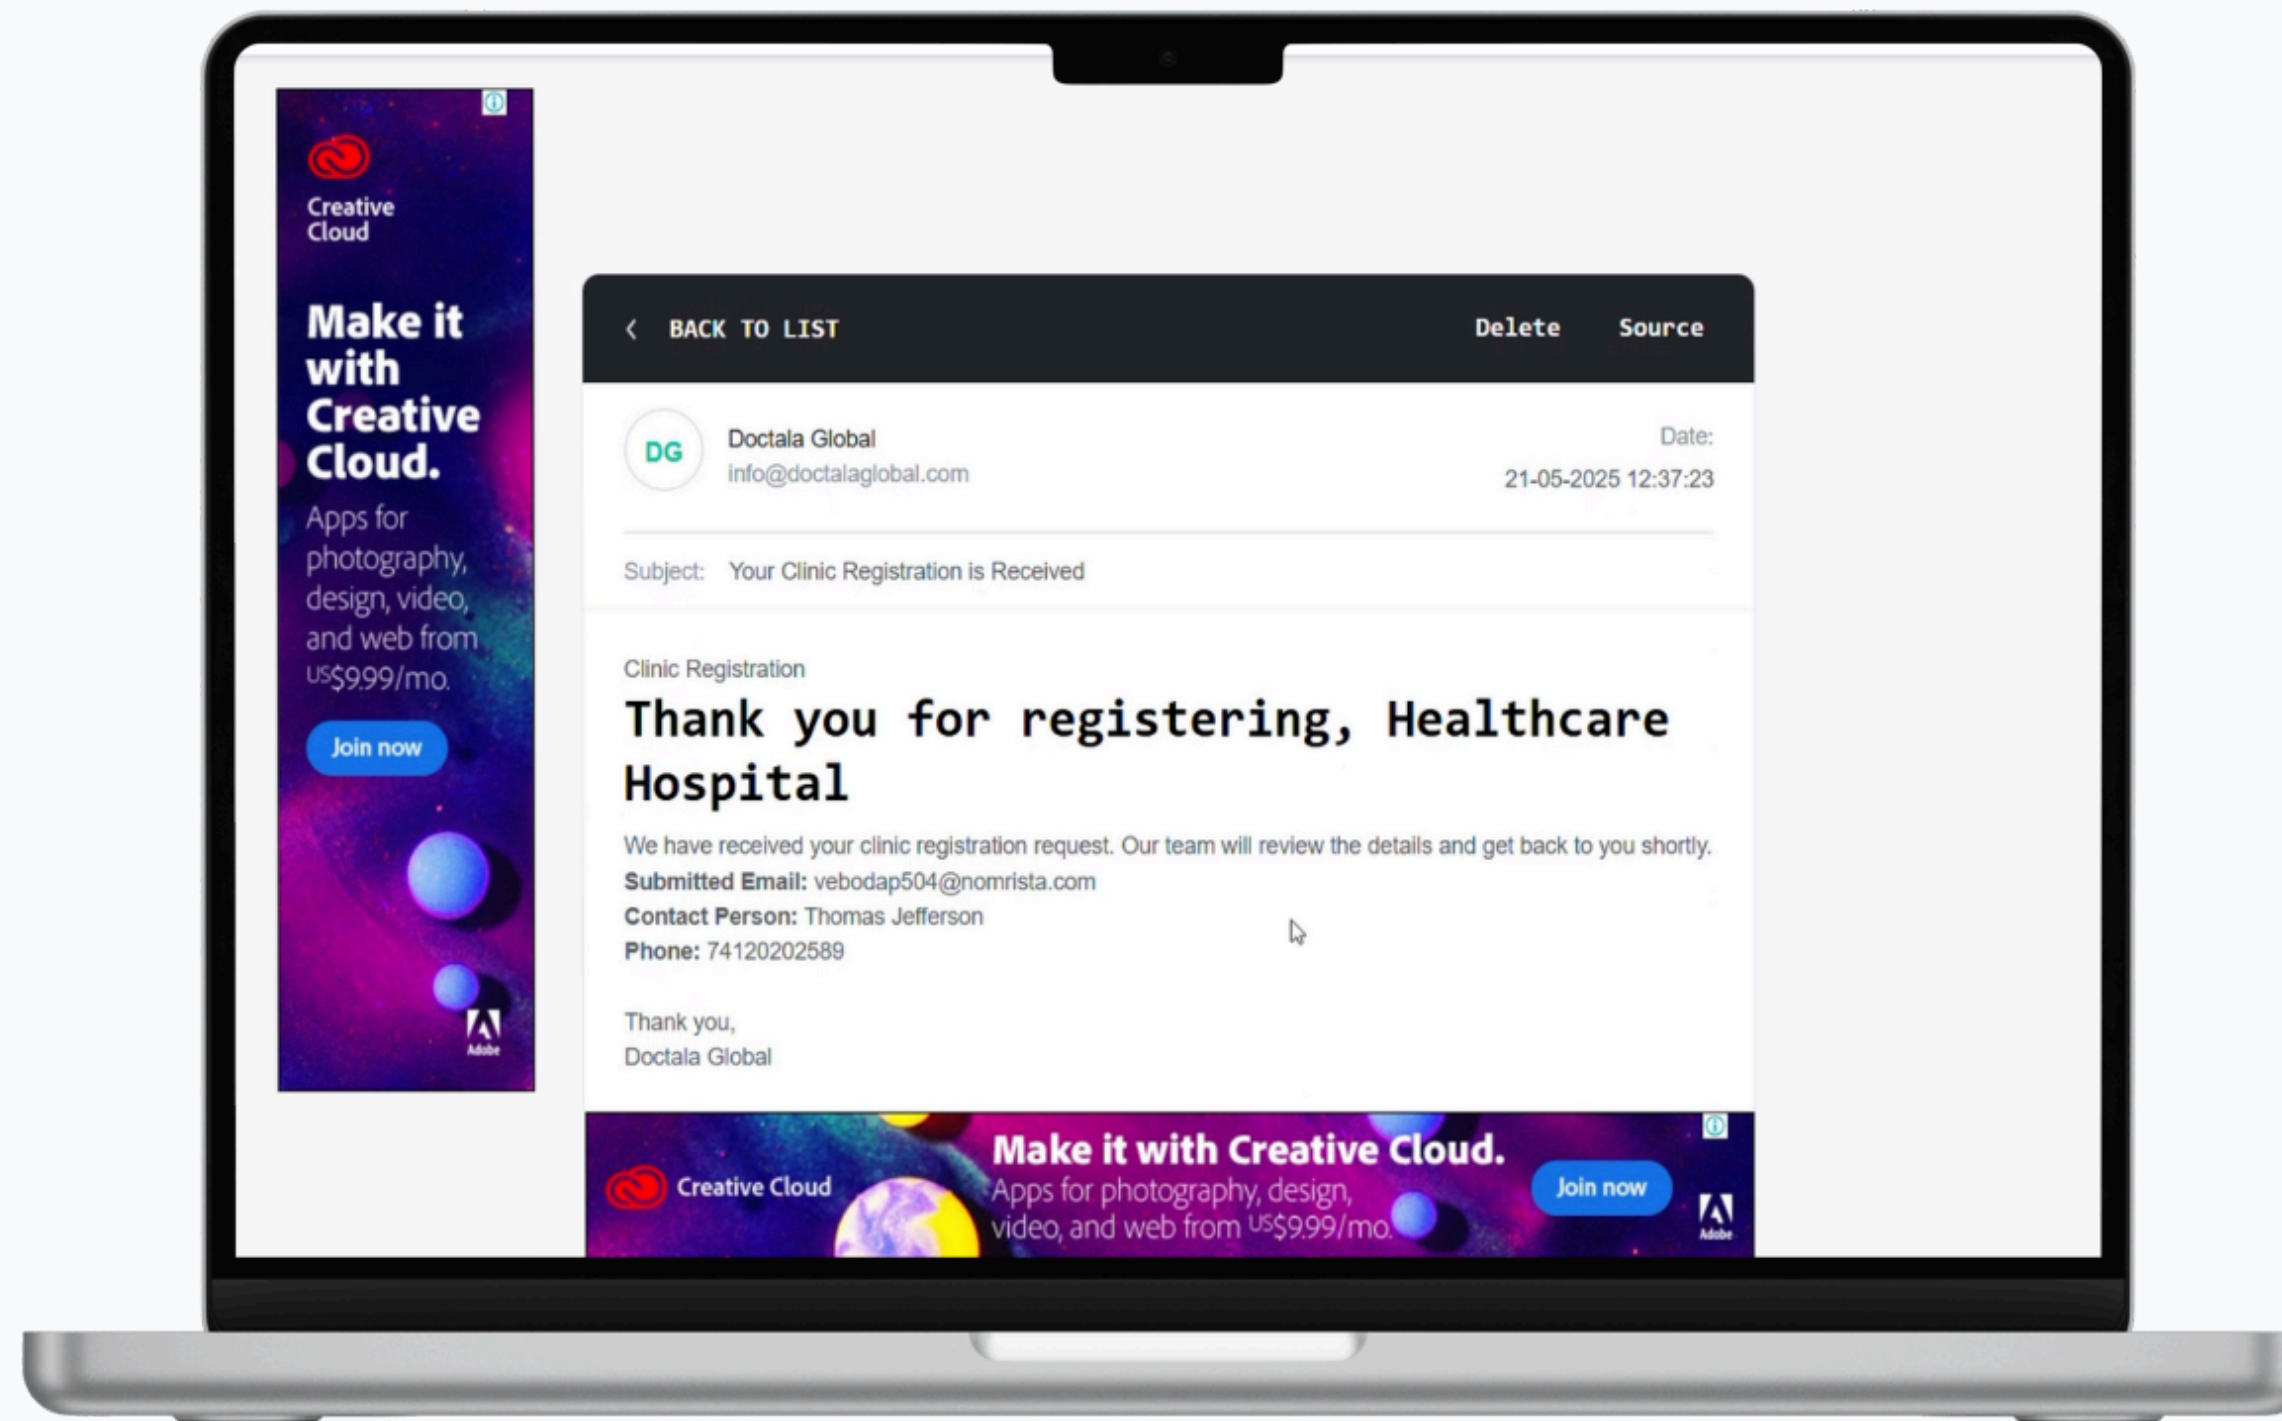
Creative Cloud

Make it with Creative Cloud.

Apps for photography, design, video, and web from US$9.99/mo.

Join now

Adobe

BACK TO LIST

Delete

Source

DG

Doctala Global
info@doctalaglobal.com

Date:
21-05-2025 12:37:23

Subject: Your Clinic Registration is Received

Clinic Registration

Thank you for registering, Healthcare Hospital

We have received your clinic registration request. Our team will review the details and get back to you shortly.
**Submitted Email:** vebodap504@nomrista.com
**Contact Person:** Thomas Jefferson
**Phone:** 74120202589

Thank you,
Doctala Global

Creative Cloud

Make it with Creative Cloud.

Apps for photography, design, video, and web from US$9.99/mo.

Join now

Adobe